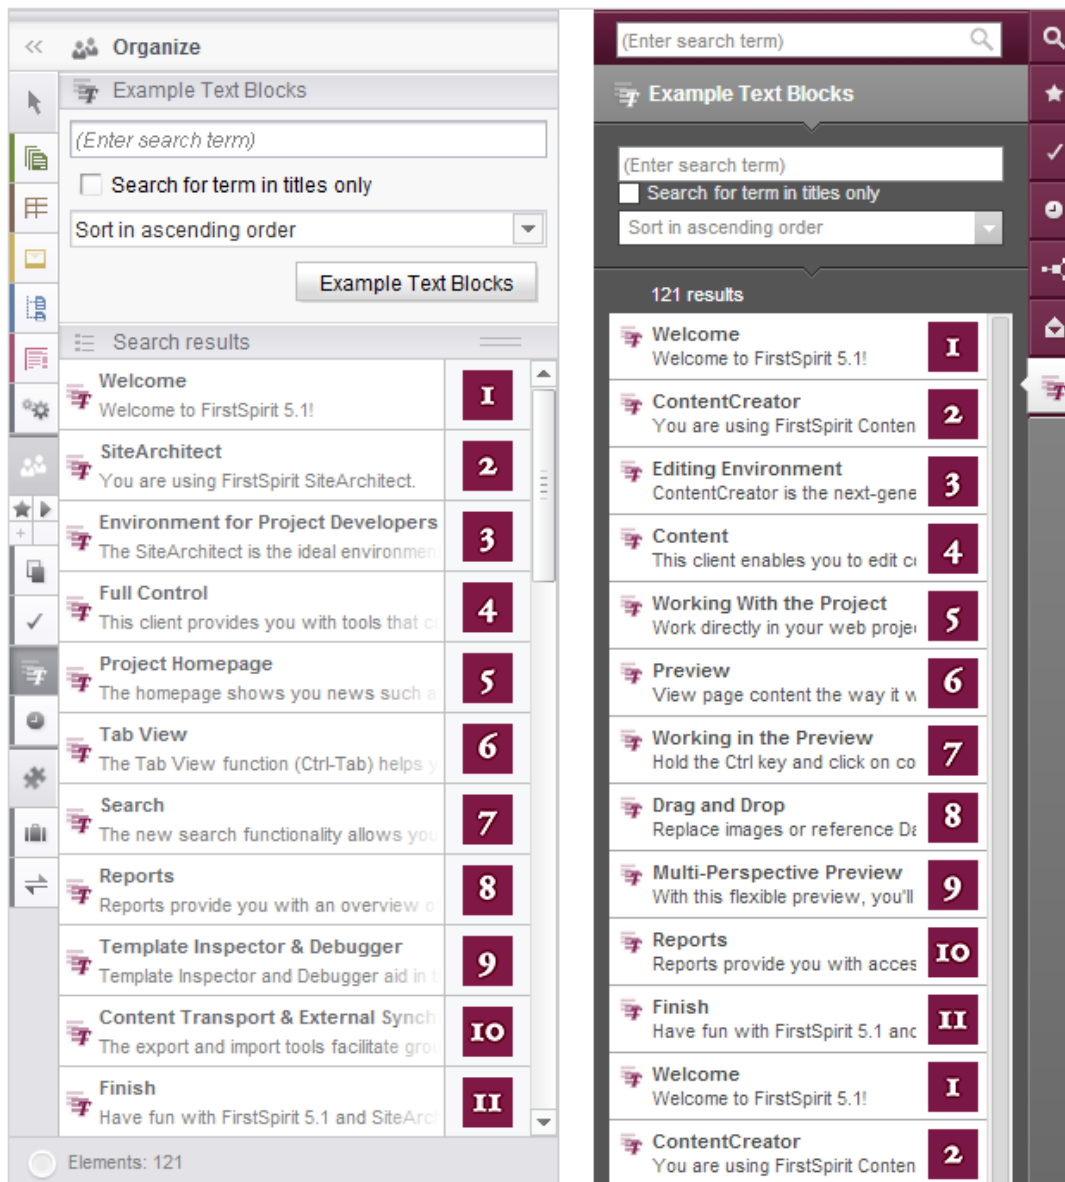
Organize

Example Text Blocks

(Enter search term)

Search for term in titles only

Sort in ascending order

Example Text Blocks

Search results

Welcome
Welcome to FirstSpirit 5.1!
1

SiteArchitect
You are using FirstSpirit SiteArchitect.
2

Environment for Project Developers
The SiteArchitect is the ideal environme
3

Full Control
This client provides you with tools that c
4

Project Homepage
The homepage shows you news such a
5

Tab View
The Tab View function (Ctrl-Tab) helps y
6

Search
The new search functionality allows yo
7

Reports
Reports provide you with an overview o
8

Template Inspector & Debugger
Template Inspector and Debugger aid in
9

Content Transport & External Synch
The export and import tools facilitate gro
10

Finish
Have fun with FirstSpirit 5.1 and SiteArc
11

Elements: 121

(Enter search term)

Example Text Blocks

(Enter search term)

Search for term in titles only

Sort in ascending order

121 results

Welcome
Welcome to FirstSpirit 5.1!
1

ContentCreator
You are using FirstSpirit Conten
2

Editing Environment
ContentCreator is the next-gene
3

Content
This client enables you to edit c
4

Working With the Project
Work directly in your web proje
5

Preview
View page content the way it w
6

Working in the Preview
Hold the Ctrl key and click on co
7

Drag and Drop
Replace images or reference Da
8

Multi-Perspective Preview
With this flexible preview, you'll
9

Reports
Reports provide you with acces
10

Finish
Have fun with FirstSpirit 5.1 anc
11

Welcome
Welcome to FirstSpirit 5.1!
1

ContentCreator
You are using FirstSpirit Conten
2